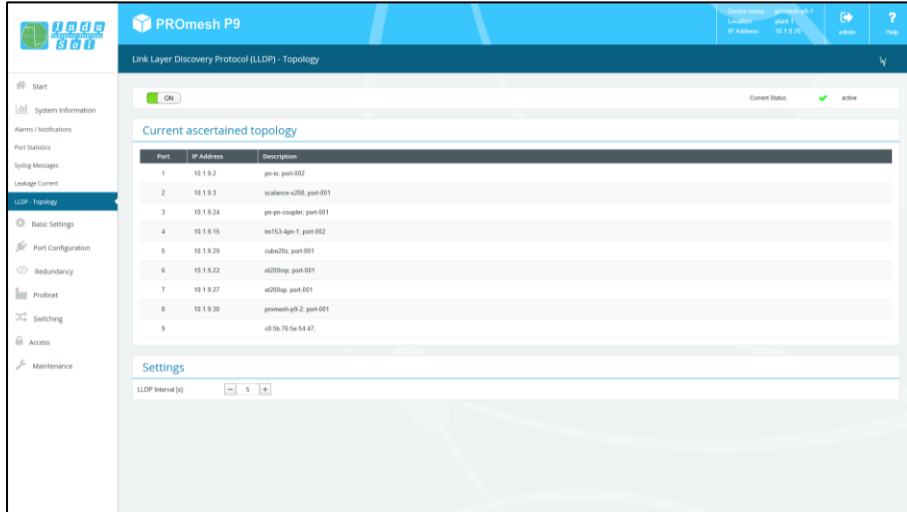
Indu Sol

PROmesh P9

Device name: promesh-p9-1
Location: plant 1
IP Address: 10.1.9.20

admin

Help

Link Layer Discovery Protocol (LLDP) - Topology

Start
System Information
Alarms / Notifications
Port Statistics
Syslog Messages
Leakage Current
LLDP - Topology
Basic Settings
Port Configuration
Redundancy
Profinet
Switching
Access
Maintenance

ON

Current Status active

Current ascertained topology

| Port | IP Address | Description |
|---|---|---|
| 1 | 10.1.9.2 | pn-io; port-002 |
| 2 | 10.1.9.3 | scalance-x208; port-001 |
| 3 | 10.1.9.24 | pn-pn-coupler; port-001 |
| 4 | 10.1.9.15 | im153-4pn-1; port-002 |
| 5 | 10.1.9.29 | cube20s; port-001 |
| 6 | 10.1.9.22 | sl200mp; port-001 |
| 7 | 10.1.9.27 | sl200sp; port-001 |
| 8 | 10.1.9.30 | promesh-p9-2; port-001 |
| 9 | | c8:5b:76:5e:54:47: |

Settings

LLDP Interval [s] − 5 +